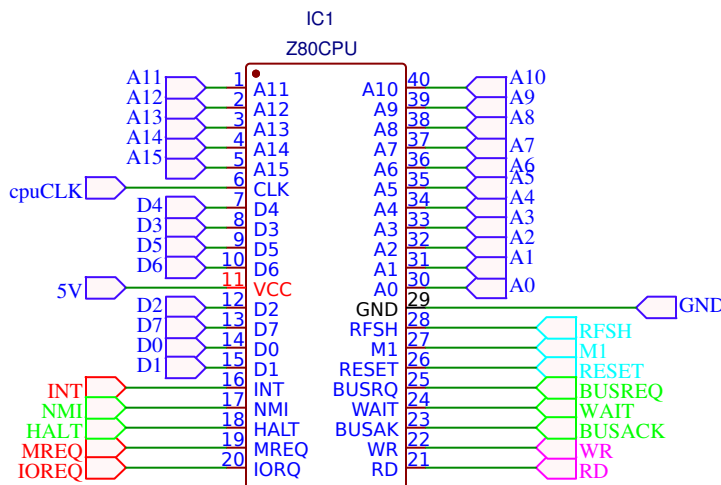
IC1
Z80CPU

A11 1 A11
A12 2 A12
A13 3 A13
A14 4 A14
A15 5 A15
cpuCLK 6 CLK
D4 7 D4
D3 8 D3
D5 9 D5
D6 10 D6
5V 11 VCC
D2 12 D2
D7 13 D7
D0 14 D0
D1 15 D1
INT 16 INT
NMI 17 NMI
HALT 18 HALT
MREQ 19 MREQ
IOREQ 20 IORQ

A10 40 A10
A9 39 A9
A8 38 A8
A7 37 A7
A6 36 A6
A5 35 A5
A4 34 A4
A3 33 A3
A2 32 A2
A1 31 A1
A0 30 A0
GND 29 GND
RFSH 28 RFSH
M1 27 M1
RESET 26 RESET
BUSRQ 25 BUSREQ
WAIT 24 WAIT
BUSAK 23 BUSACK
WR 22 WR
RD 21 RD